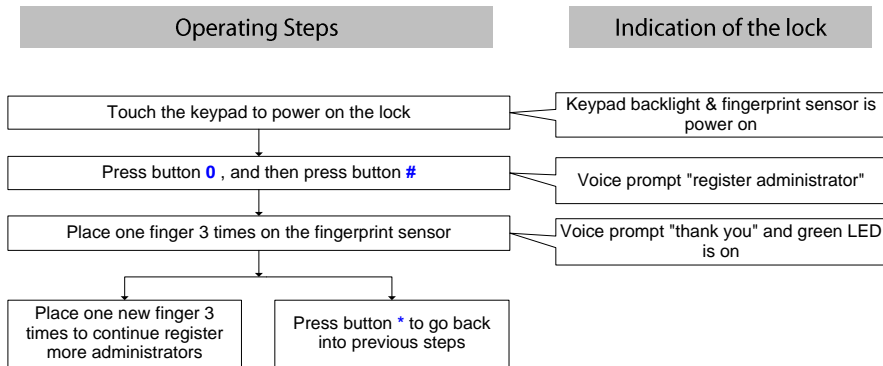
Operating Steps

Indication of the lock

Touch the keypad to power on the lock

Keypad backlight & fingerprint sensor is power on

Press button **0** , and then press button **#**

Voice prompt "register administrator"

Place one finger 3 times on the fingerprint sensor

Voice prompt "thank you" and green LED is on

Place one new finger 3 times to continue register more administrators

Press button * to go back into previous steps